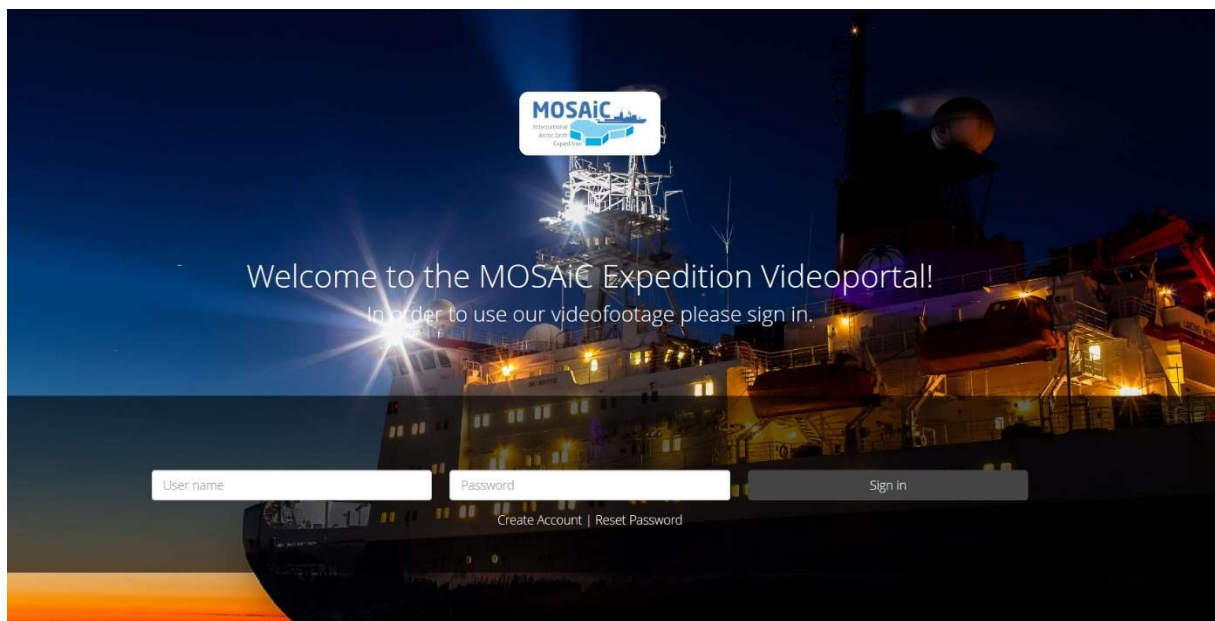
MOSAiC
International Arctic Drift Expedition

Welcome to the MOSAiC Expedition Videoportal!
In order to use our videofootage please sign in.

User name
Password
Sign in
Create Account | Reset Password